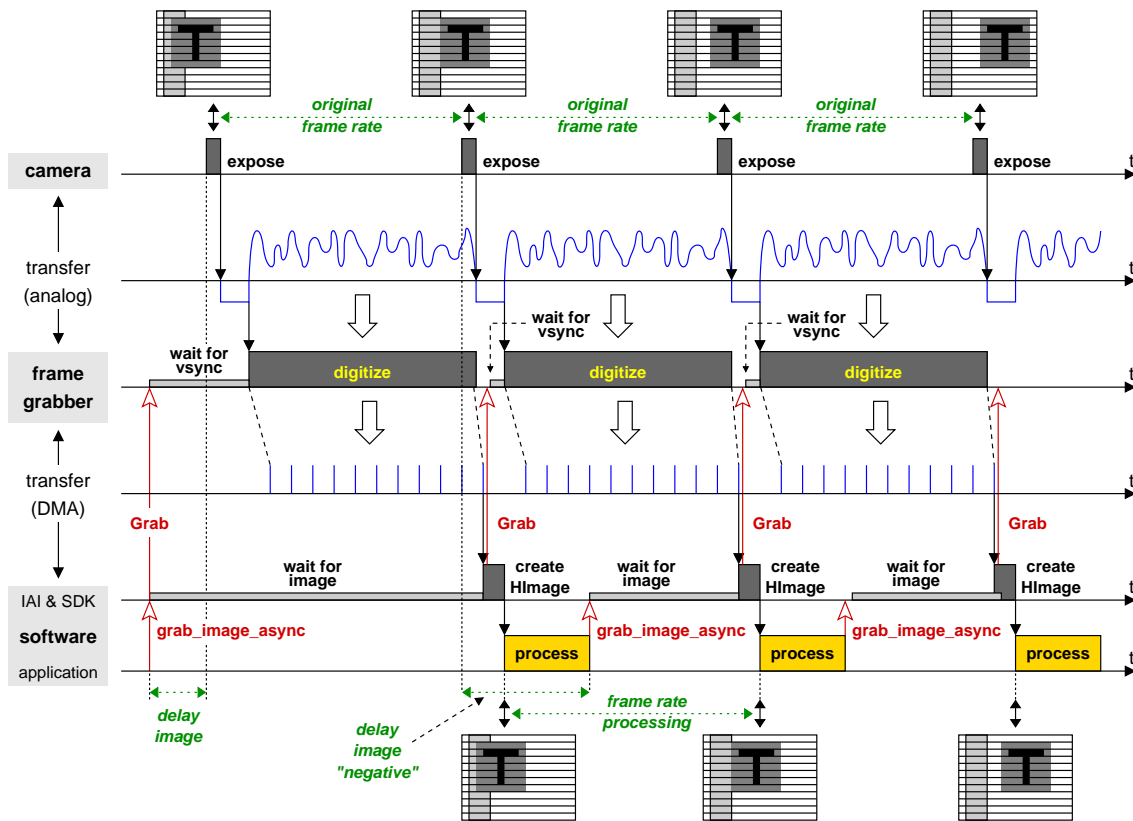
original frame rate

original frame rate

original frame rate

camera

expose

expose

expose

expose

t

transfer (analog)

t

wait for vsync

wait for vsync

wait for vsync

frame grabber

digitize

digitize

digitize

t

transfer (DMA)

t

Grab

Grab

Grab

Grab

wait for image

create HImage

wait for image

create HImage

wait for image

create HImage

IAI & SDK

t

software

grab_image_async

grab_image_async

grab_image_async

application

process

process

process

t

delay image

delay image "negative"

frame rate processing